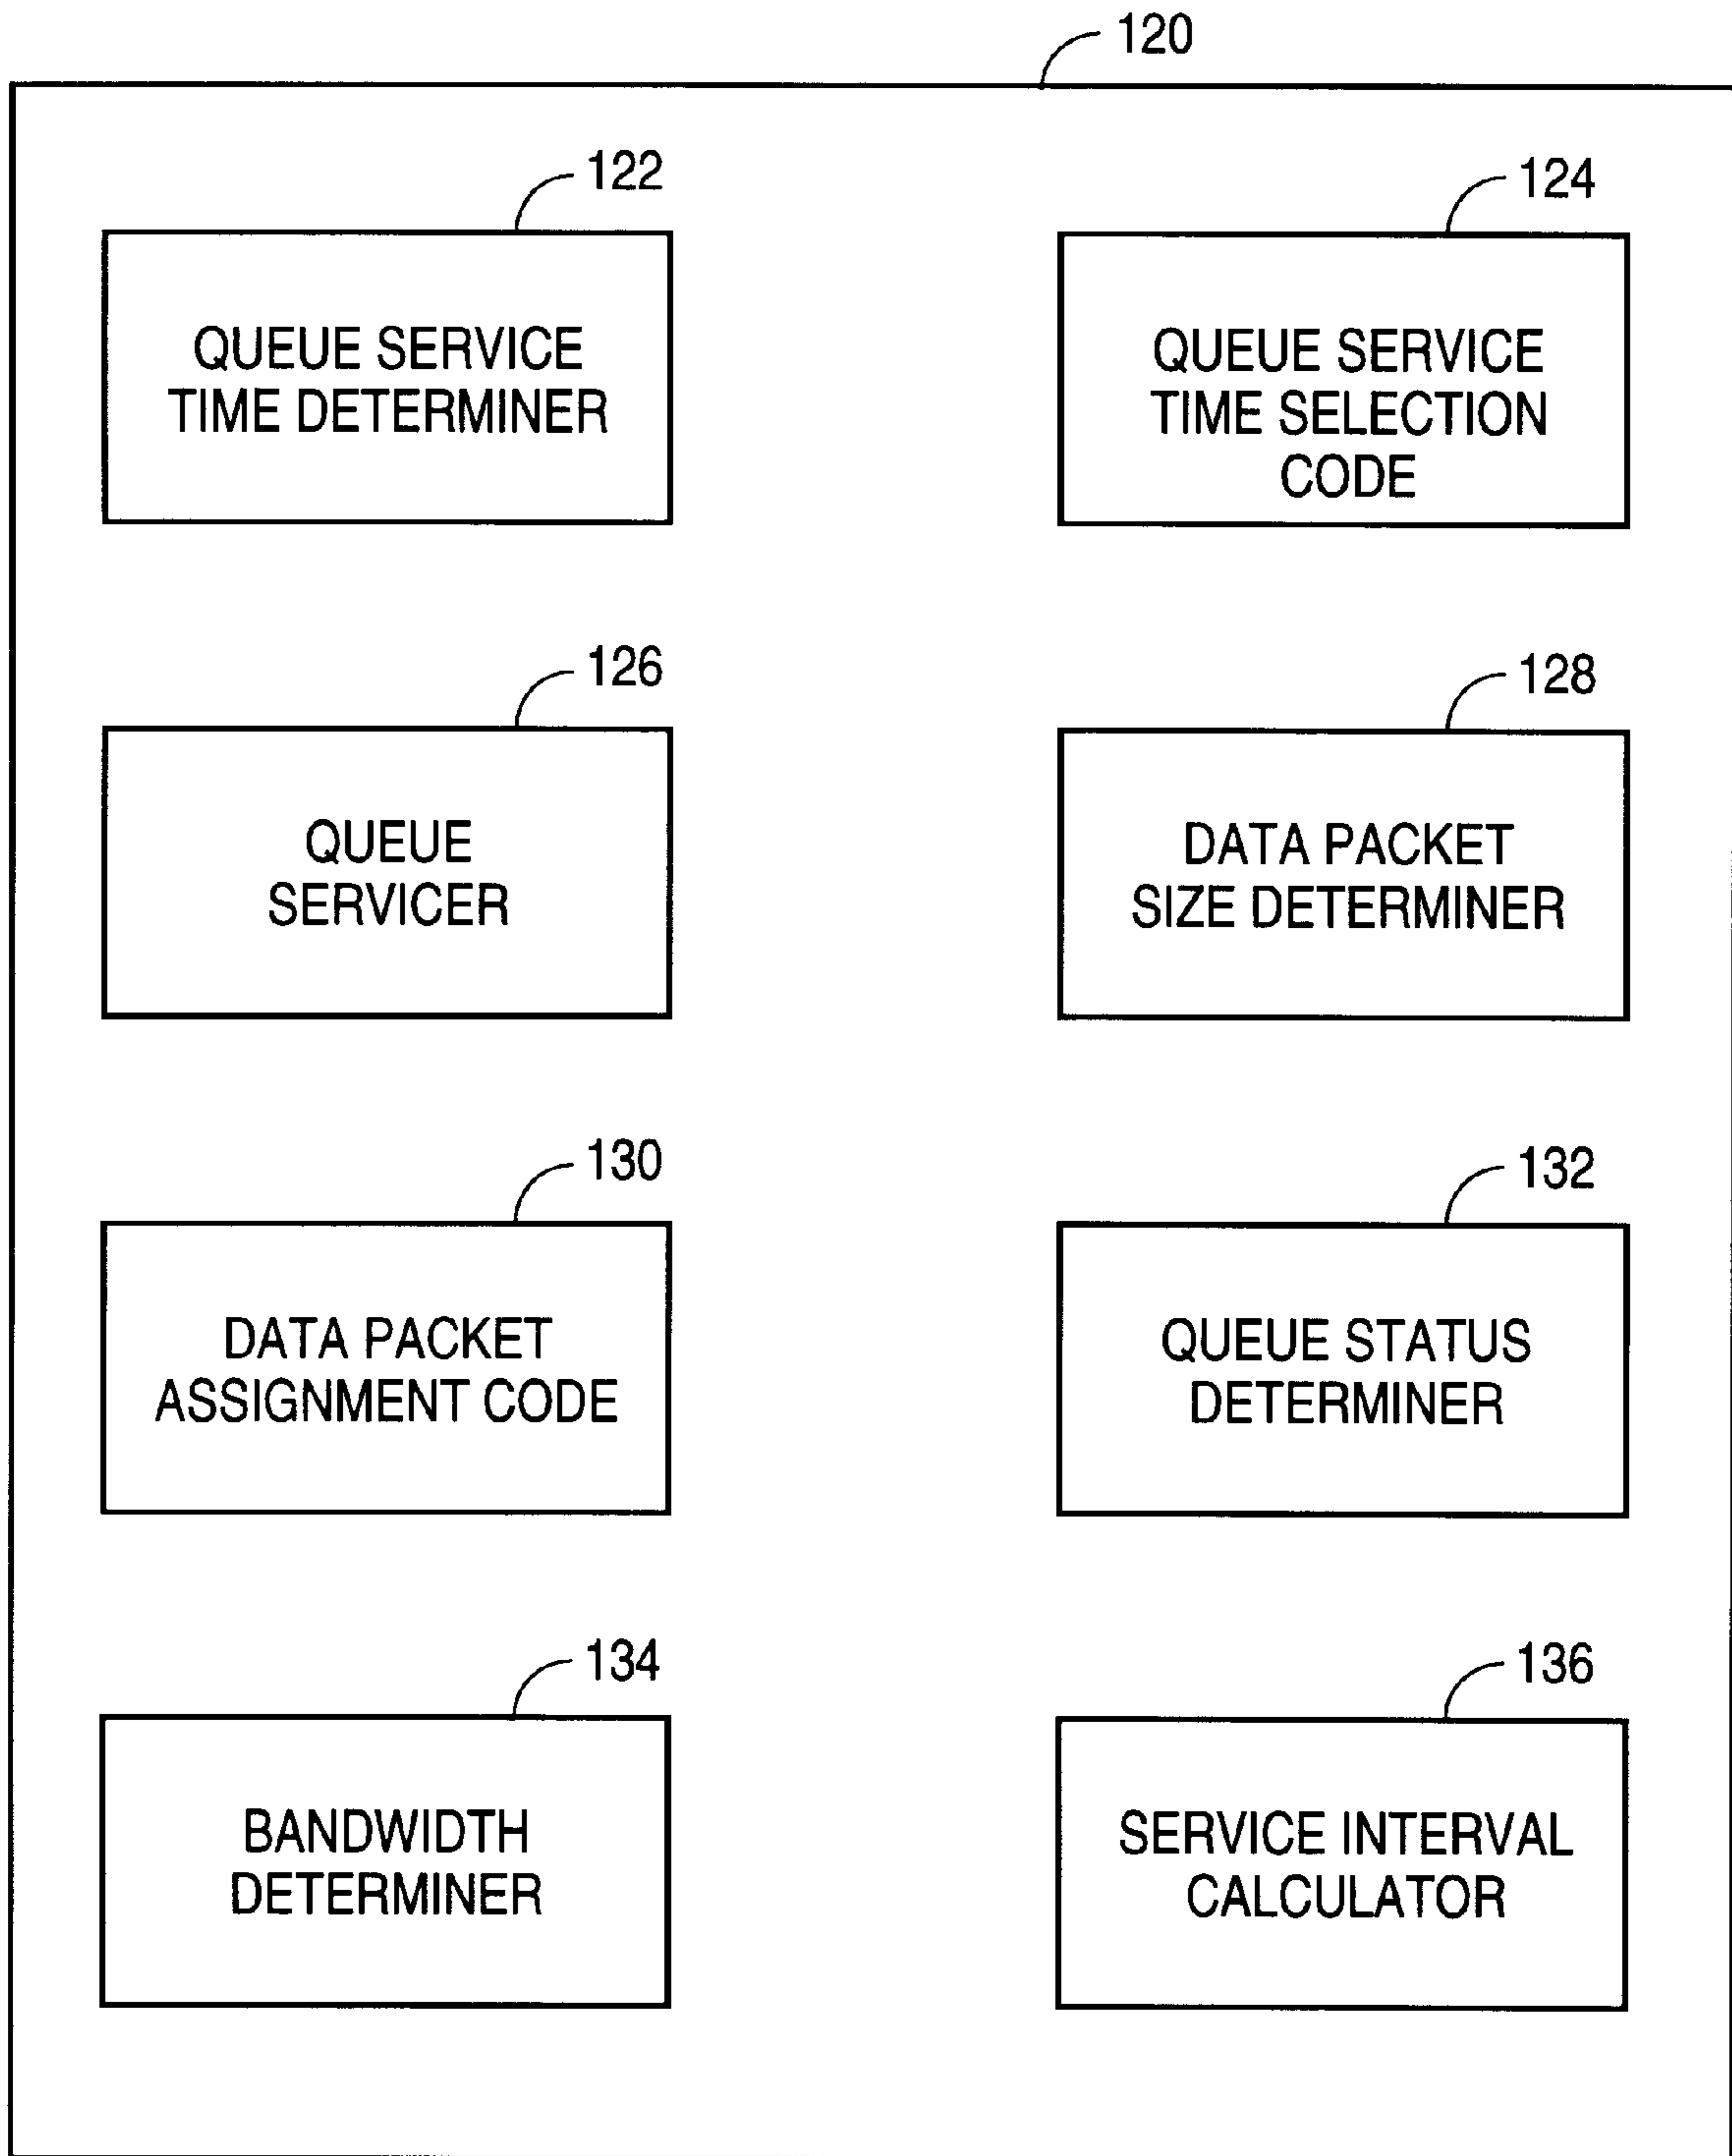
120

122

QUEUE SERVICE TIME DETERMINER

124

QUEUE SERVICE TIME SELECTION CODE

126

QUEUE SERVICER

128

DATA PACKET SIZE DETERMINER

130

DATA PACKET ASSIGNMENT CODE

132

QUEUE STATUS DETERMINER

134

BANDWIDTH DETERMINER

136

SERVICE INTERVAL CALCULATOR